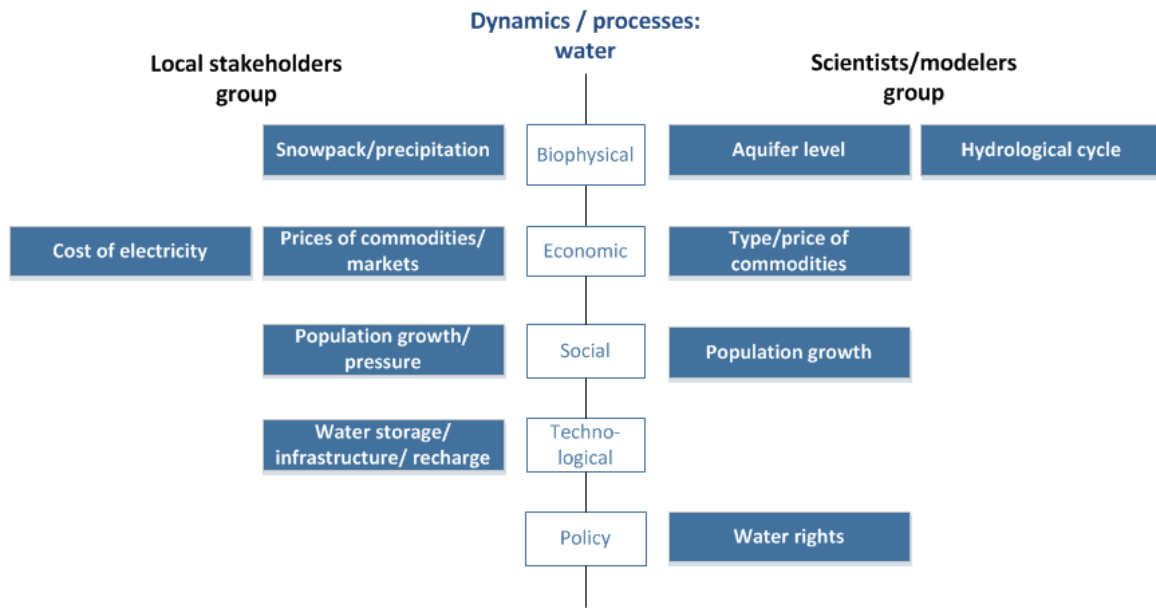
Dynamics / processes: water

Local stakeholders group

Scientists/modelers group

Snowpack/precipitation

Biophysical

Aquifer level

Hydrological cycle

Cost of electricity

Prices of commodities/ markets

Economic

Type/price of commodities

Population growth/ pressure

Social

Population growth

Water storage/ infrastructure/ recharge

Technological

Policy

Water rights